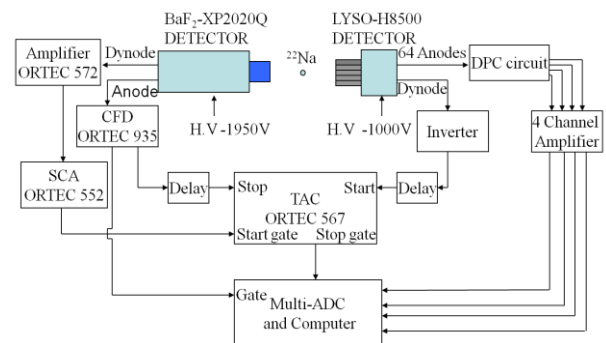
$BaF_2$-XP2020Q DETECTOR

LYSO-H8500 DETECTOR

Amplifier ORTEC 572

Dynode

$^{22}$Na

64 Anodes

DPC circuit

Anode

CFD ORTEC 935

H.V -1950V

Dynode

H.V -1000V

Inverter

4 Channel Amplifier

SCA ORTEC 552

Delay

Stop

TAC ORTEC 567

Start

Delay

Start gate

Stop gate

Gate

Multi-ADC and Computer